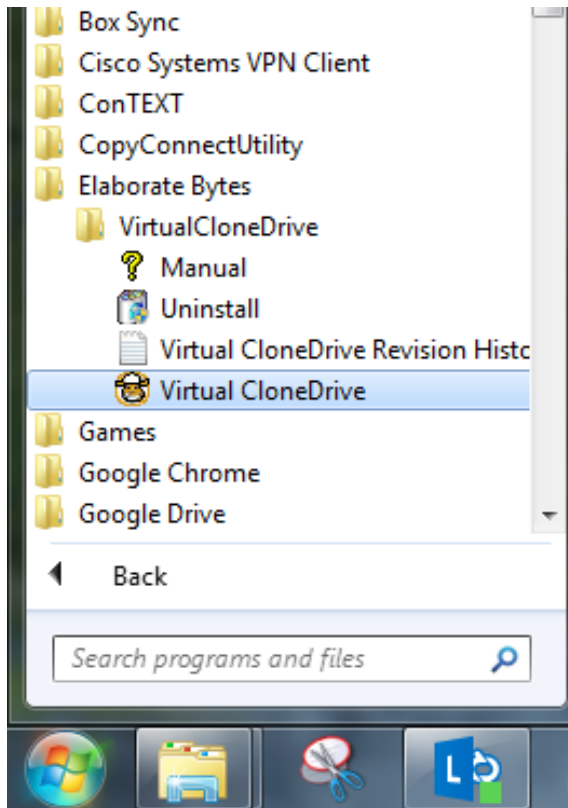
Box Sync
Cisco Systems VPN Client
ConTEXT
CopyConnectUtility
Elaborate Bytes
VirtualCloneDrive
Manual
Uninstall
Virtual CloneDrive Revision Histc
Virtual CloneDrive
Games
Google Chrome
Google Drive

Back

Search programs and files